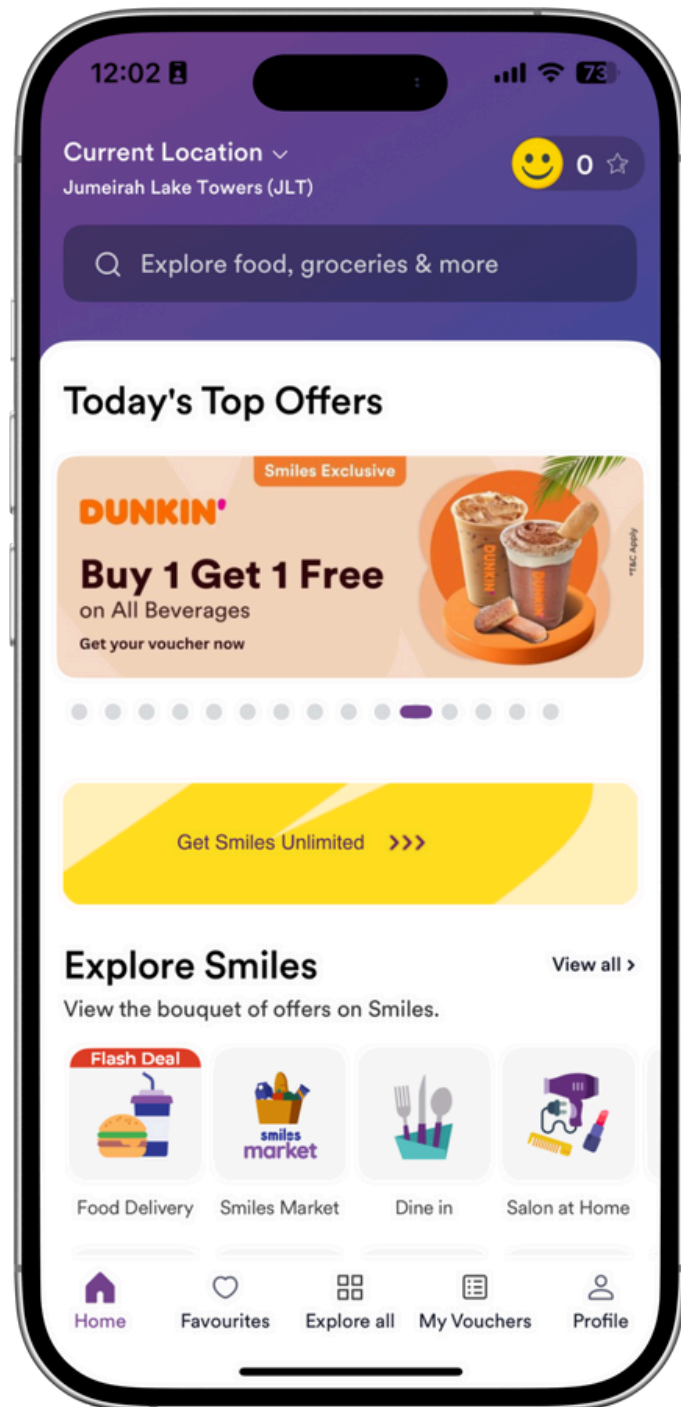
12:02

73

Current Location
Jumeirah Lake Towers (JLT)

0

Explore food, groceries & more

Today's Top Offers

Smiles Exclusive

DUNKIN'

Buy 1 Get 1 Free
on All Beverages
Get your voucher now

DUNKIN'

DUNKIN'

*T&C Apply

Get Smiles Unlimited >>>

Explore Smiles
View all >
View the bouquet of offers on Smiles.

Flash Deal

smiles market

Food Delivery
Smiles Market
Dine in
Salon at Home

Home
Favourites
Explore all
My Vouchers
Profile